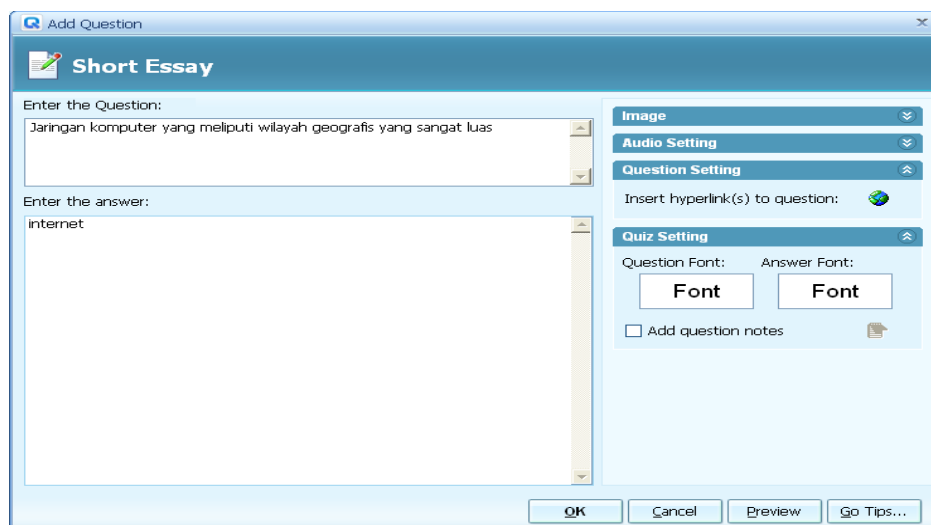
Add Question

Short Essay

Enter the Question:

Jaringan komputer yang meliputi wilayah geografis yang sangat luas

Enter the answer:

internet

Image

Audio Setting

Question Setting

Insert hyperlink(s) to question:

Quiz Setting

Question Font:

Answer Font:

Font

Font

Add question notes

OK

Cancel

Preview

Go Tips...